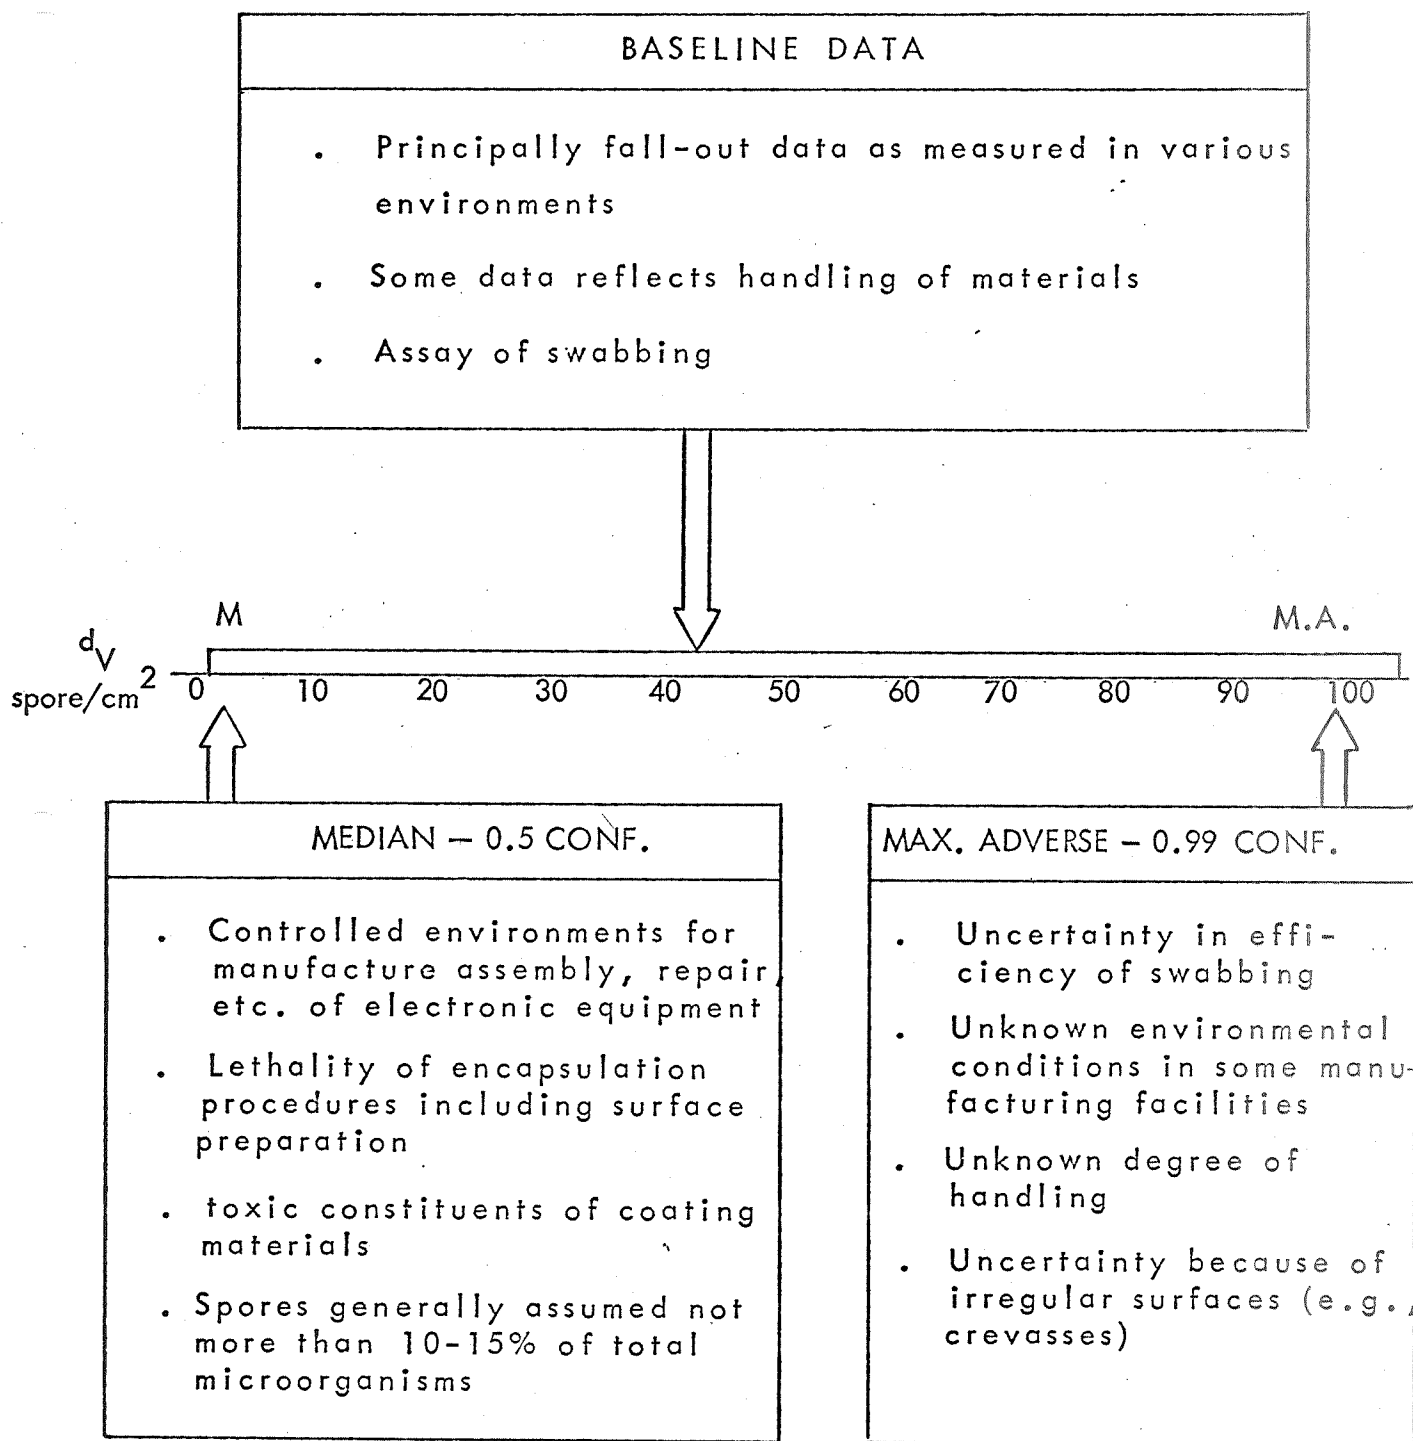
BASELINE DATA

. Principally fall-out data as measured in various environments

. Some data reflects handling of materials

. Assay of swabbing

M

M.A.

$d_V$ spore/cm$^2$

0 10 20 30 40 50 60 70 80 90 100

MEDIAN – 0.5 CONF.

. Controlled environments for manufacture assembly, repair, etc. of electronic equipment

. Lethality of encapsulation procedures including surface preparation

. toxic constituents of coating materials

. Spores generally assumed not more than 10-15% of total microorganisms

MAX. ADVERSE – 0.99 CONF.

. Uncertainty in efficiency of swabbing

. Unknown environmental conditions in some manufacturing facilities

. Unknown degree of handling

. Uncertainty because of irregular surfaces (e.g., crevasses)